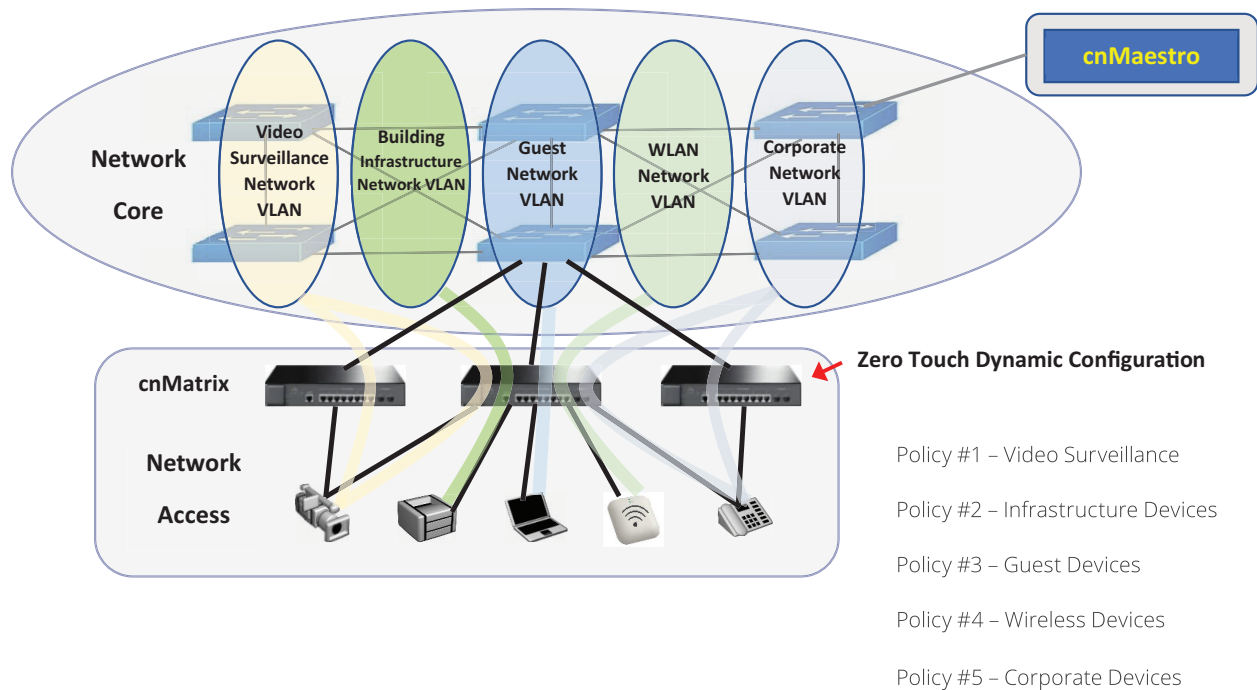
cnMaestro

Network Core

Video Surveillance Network VLAN

Building Infrastructure Network VLAN

Guest Network VLAN

WLAN Network VLAN

Corporate Network VLAN

Zero Touch Dynamic Configuration

cnMatrix

Network Access

Policy #1 – Video Surveillance

Policy #2 – Infrastructure Devices

Policy #3 – Guest Devices

Policy #4 – Wireless Devices

Policy #5 – Corporate Devices